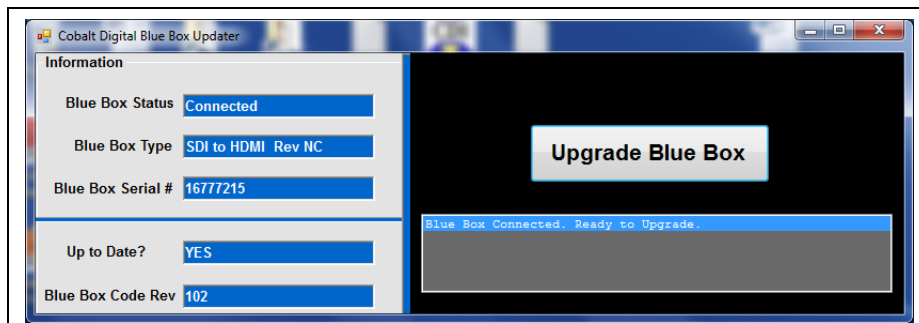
Cobalt Digital Blue Box Updater

Information

Blue Box Status Connected

Blue Box Type SDI to HDMI Rev NC

Blue Box Serial # 16777215

Up to Date? YES

Blue Box Code Rev 102

Upgrade Blue Box

Blue Box Connected. Ready to Upgrade.